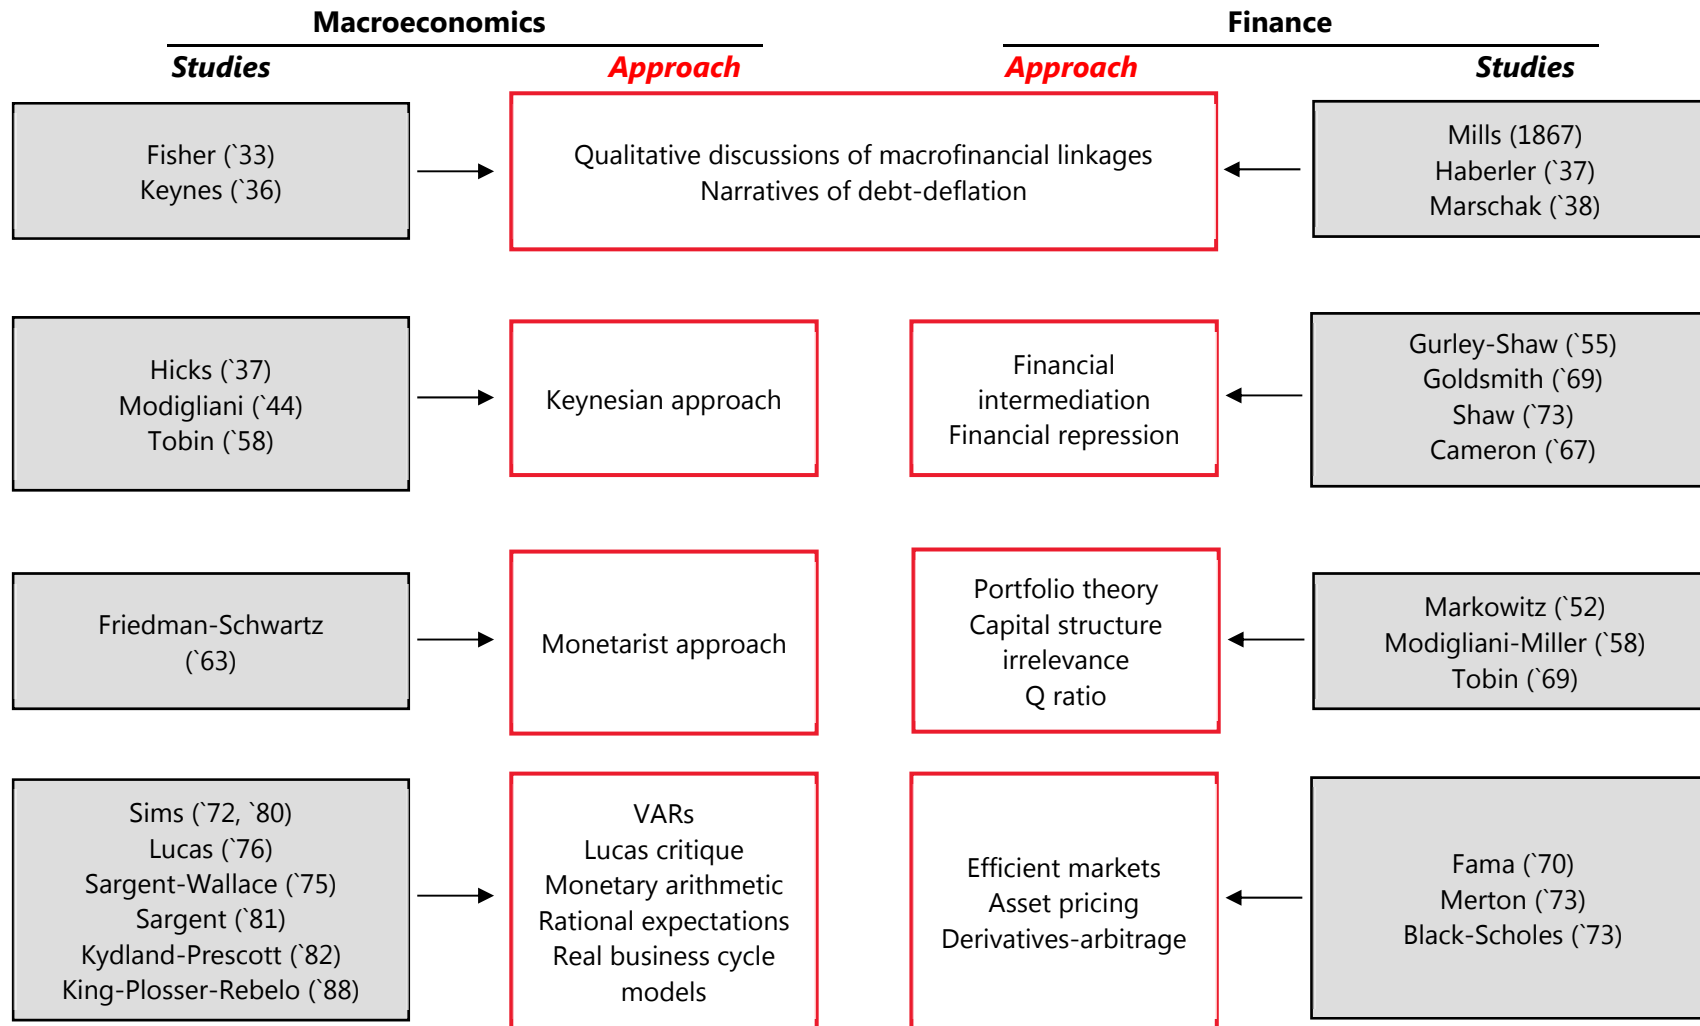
Macroeconomics

Finance

Studies

Approach

Approach

Studies

Fisher (`33)
Keynes (`36)

Qualitative discussions of macrofinancial linkages
Narratives of debt-deflation

Mills (1867)
Haberler (`37)
Marschak (`38)

Hicks (`37)
Modigliani (`44)
Tobin (`58)

Keynesian approach

Financial intermediation
Financial repression

Gurley-Shaw (`55)
Goldsmith (`69)
Shaw (`73)
Cameron (`67)

Friedman-Schwartz (`63)

Monetarist approach

Portfolio theory
Capital structure irrelevance
Q ratio

Markowitz (`52)
Modigliani-Miller (`58)
Tobin (`69)

Sims (`72, `80)
Lucas (`76)
Sargent-Wallace (`75)
Sargent (`81)
Kydland-Prescott (`82)
King-Plosser-Rebelo (`88)

VARs
Lucas critique
Monetary arithmetic
Rational expectations
Real business cycle models

Efficient markets
Asset pricing
Derivatives-arbitrage

Fama (`70)
Merton (`73)
Black-Scholes (`73)